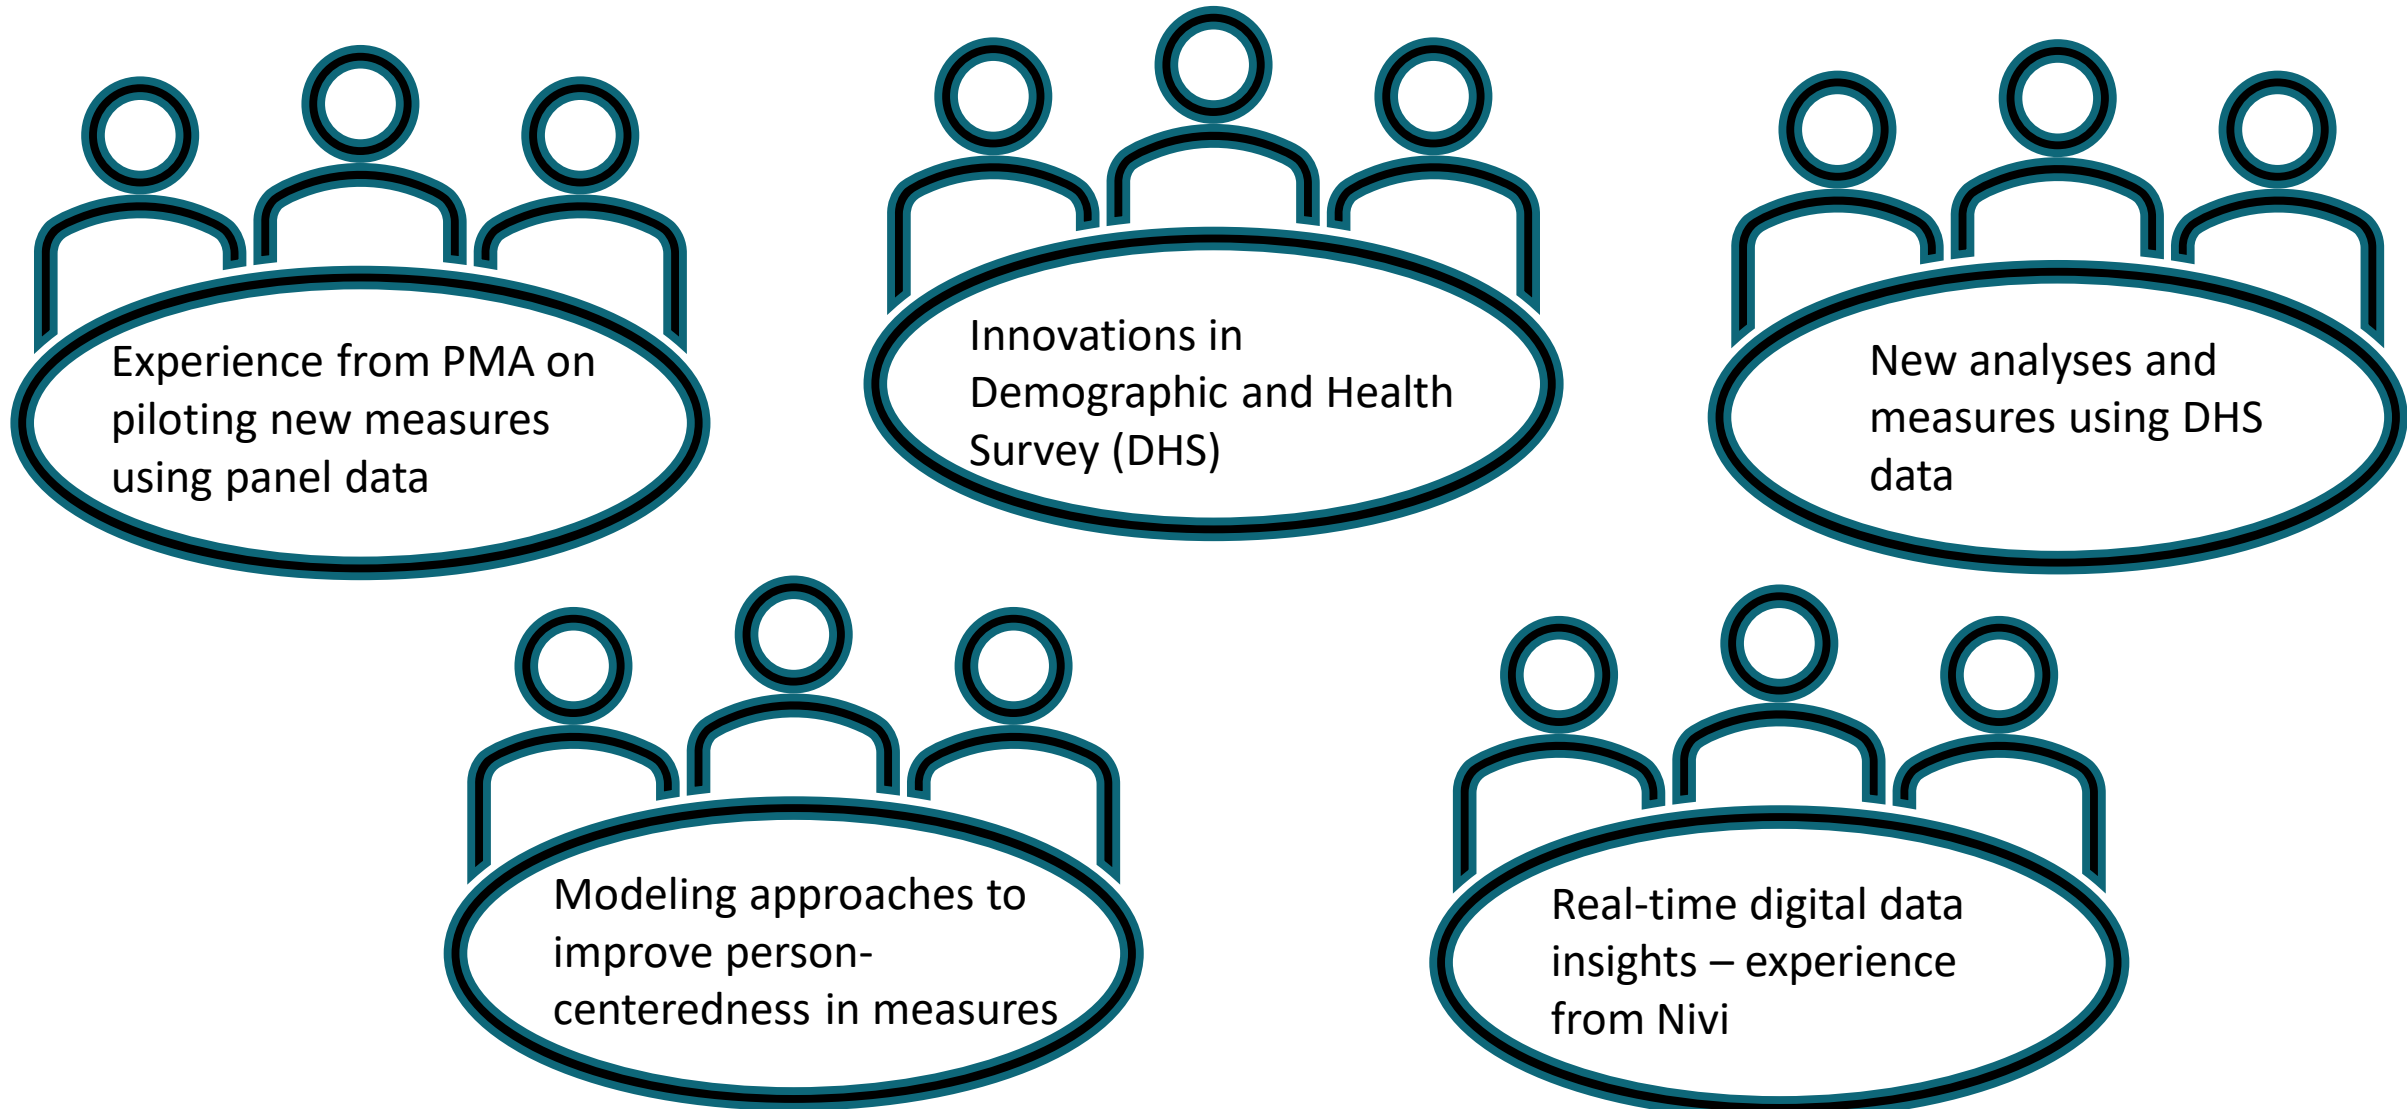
Experience from PMA on piloting new measures using panel data

Innovations in Demographic and Health Survey (DHS)

New analyses and measures using DHS data

Modeling approaches to improve person-centeredness in measures

Real-time digital data insights – experience from Nivi